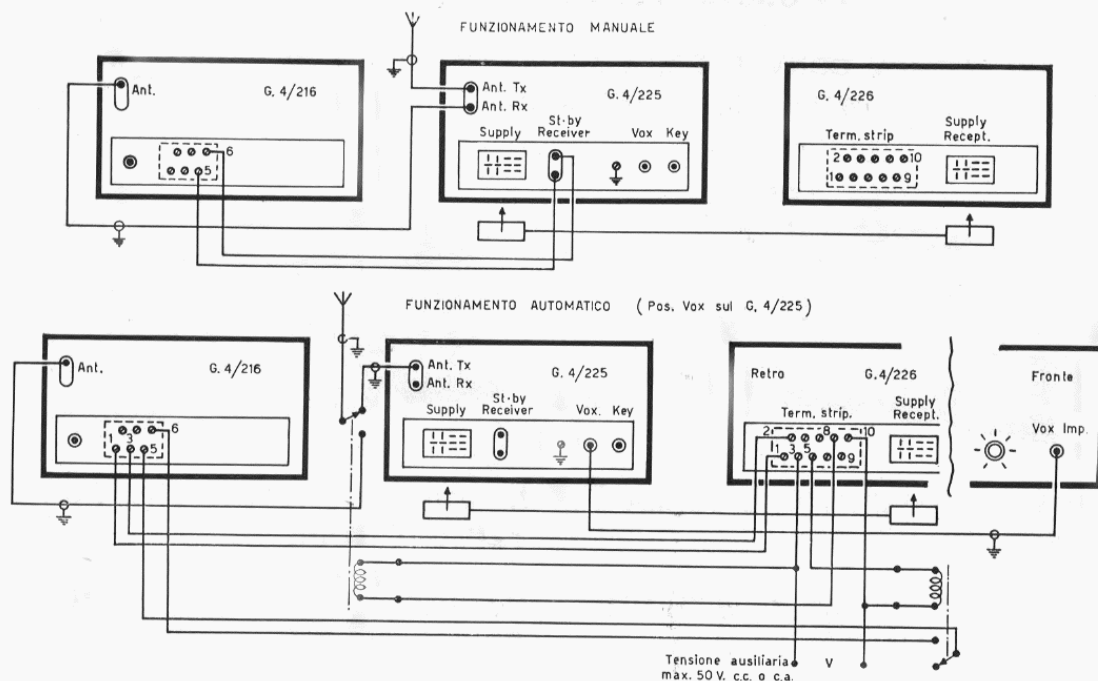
FUNZIONAMENTO MANUALE

Ant.
G. 4/216
6
5

Ant. Tx
Ant. Rx
G. 4/225
Supply
St-by Receiver
Vox
Key

G. 4/226
Term. strip
Supply Recept.
2
10
1
9

FUNZIONAMENTO AUTOMATICO (Pos. Vox sul G. 4/225)

Ant.
G. 4/216
6
3

Ant. Tx
Ant. Rx
G. 4/225
Supply
St-by Receiver
Vox.
Key

Retro
G.4/226
Term. strip.
Supply Recept.
2
8
10
1
3
5
9

Fronte
Vox Imp.

Tensione ausiliaria max. 50 V. c.c. o c.a.
V